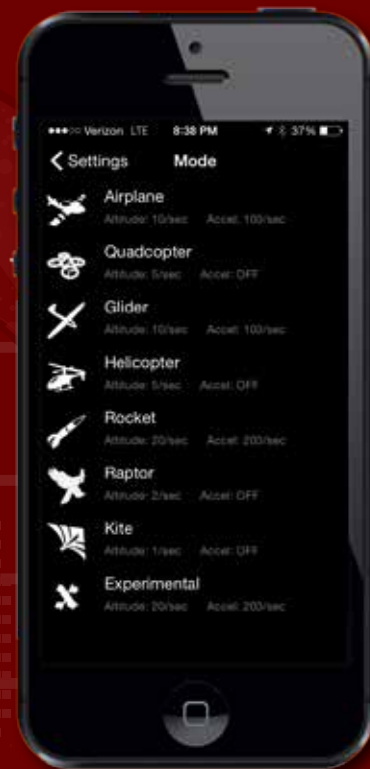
●●●○○ Verizon LTE 8:38 PM 37%

< Settings Mode

Airplane
Altitude: 10/sec Accel: 100/sec

Quadcopter
Altitude: 5/sec Accel: OFF

Glider
Altitude: 10/sec Accel: 100/sec

Helicopter
Altitude: 5/sec Accel: OFF

Rocket
Altitude: 20/sec Accel: 200/sec

Raptor
Altitude: 2/sec Accel: OFF

Kite
Altitude: 1/sec Accel: OFF

Experimental
Altitude: 20/sec Accel: 200/sec